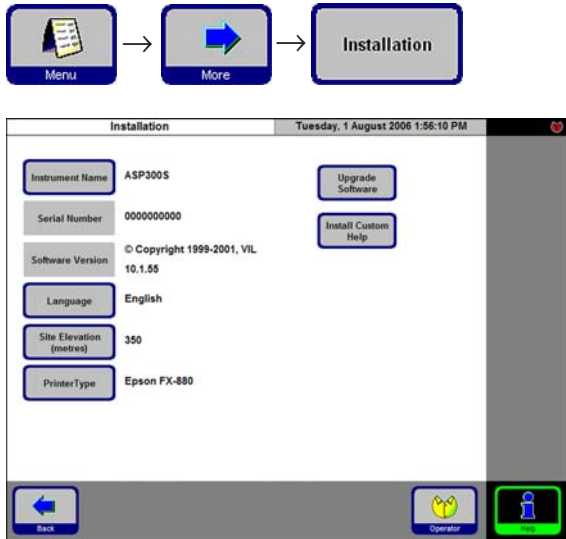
Menu → More → Installation

Installation

Tuesday, 1 August 2006 1:56:10 PM

Instrument Name ASP300S

Serial Number 0000000000

Software Version © Copyright 1999-2001, VIL 10.1.55

Language English

Site Elevation (metres) 350

PrinterType Epson FX-880

Upgrade Software

Install Custom Help

Back

Operator

Help